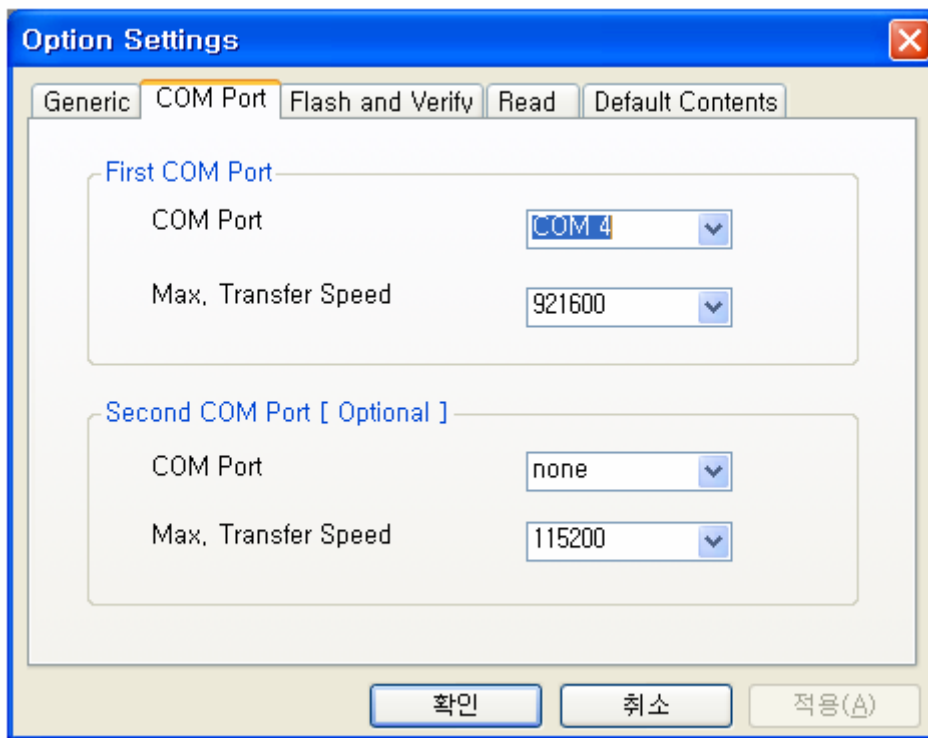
Option Settings

Generic | COM Port | Flash and Verify | Read | Default Contents

First COM Port

COM Port
COM 4

Max, Transfer Speed
921600

Second COM Port [ Optional ]

COM Port
none

Max, Transfer Speed
115200

확인
취소
적용(A)